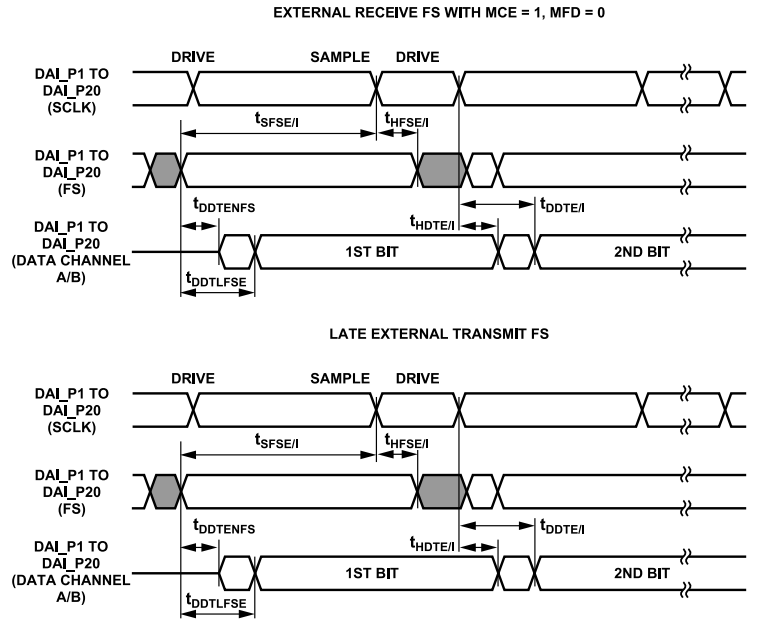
EXTERNAL RECEIVE FS WITH MCE = 1, MFD = 0

DRIVE

SAMPLE

DRIVE

DAI_P1 TO DAI_P20 (SCLK)

$t_{SFSE/I}$

$t_{HFSE/I}$

DAI_P1 TO DAI_P20 (FS)

$t_{DDTENFS}$

$t_{HDTE/I}$

$t_{DDTE/I}$

DAI_P1 TO DAI_P20 (DATA CHANNEL A/B)

1ST BIT

2ND BIT

$t_{DDTLFSE}$

LATE EXTERNAL TRANSMIT FS

DRIVE

SAMPLE

DRIVE

DAI_P1 TO DAI_P20 (SCLK)

$t_{SFSE/I}$

$t_{HFSE/I}$

DAI_P1 TO DAI_P20 (FS)

$t_{DDTENFS}$

$t_{HDTE/I}$

$t_{DDTE/I}$

DAI_P1 TO DAI_P20 (DATA CHANNEL A/B)

1ST BIT

2ND BIT

$t_{DDTLFSE}$